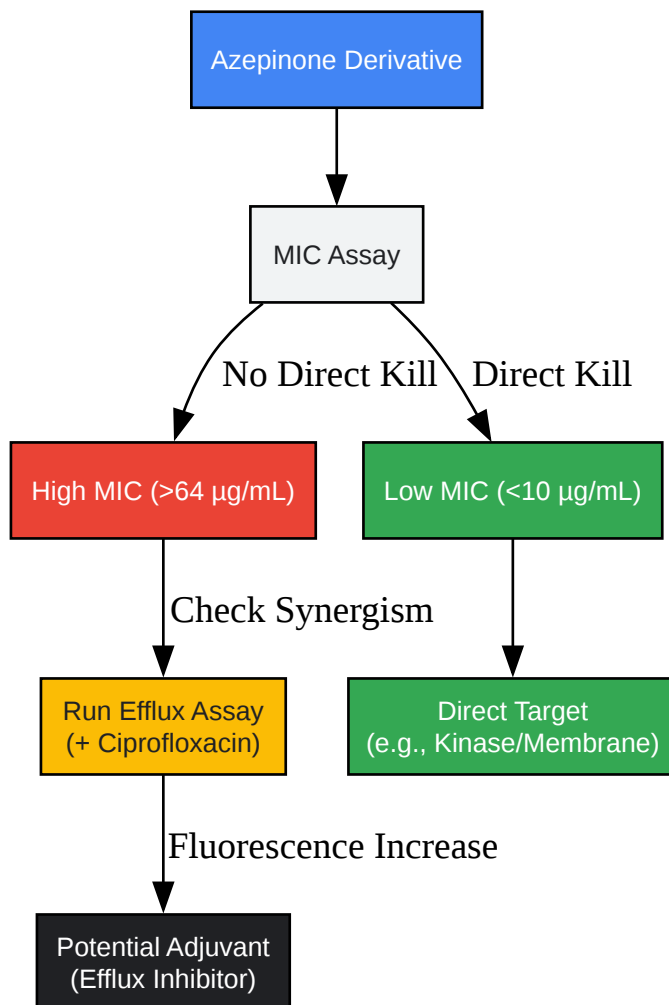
Azepinone Derivative

MIC Assay

No Direct Kill

Direct Kill

High MIC (>64 µg/mL)

Low MIC (<10 µg/mL)

Check Synergism

Run Efflux Assay (+ Ciprofloxacin)

Direct Target (e.g., Kinase/Membrane)

Fluorescence Increase

Potential Adjuvant (Efflux Inhibitor)